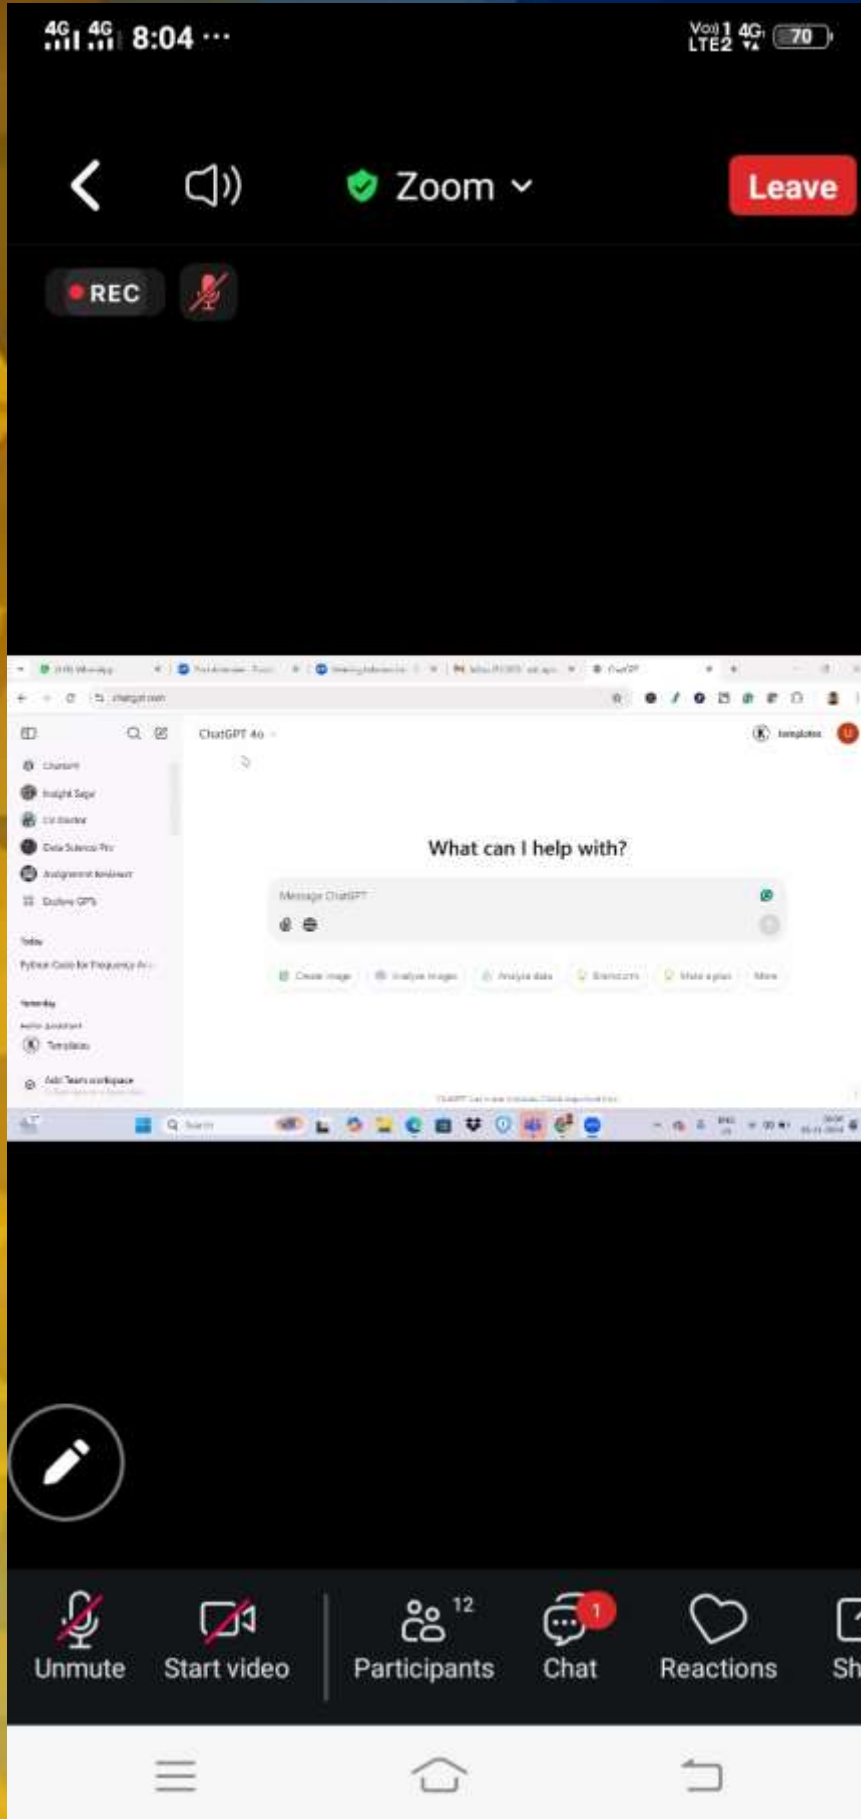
4G 4G 8:04 ···
Vo) 1 LTE2 4G 70

Zoom
Leave

REC

ChatGPT 4o
ChatGPT
Insight Sage
Data Science Pro
Explore GPTs
Today
Python Code for Frequency A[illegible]
Yesterday
Templates
Add Team workspace
What can I help with?
Message ChatGPT
Create image
Analyze images
Analyze data
Brainstorm
Make a plan
More

Unmute
Start video
12
Participants
1
Chat
Reactions
Sh